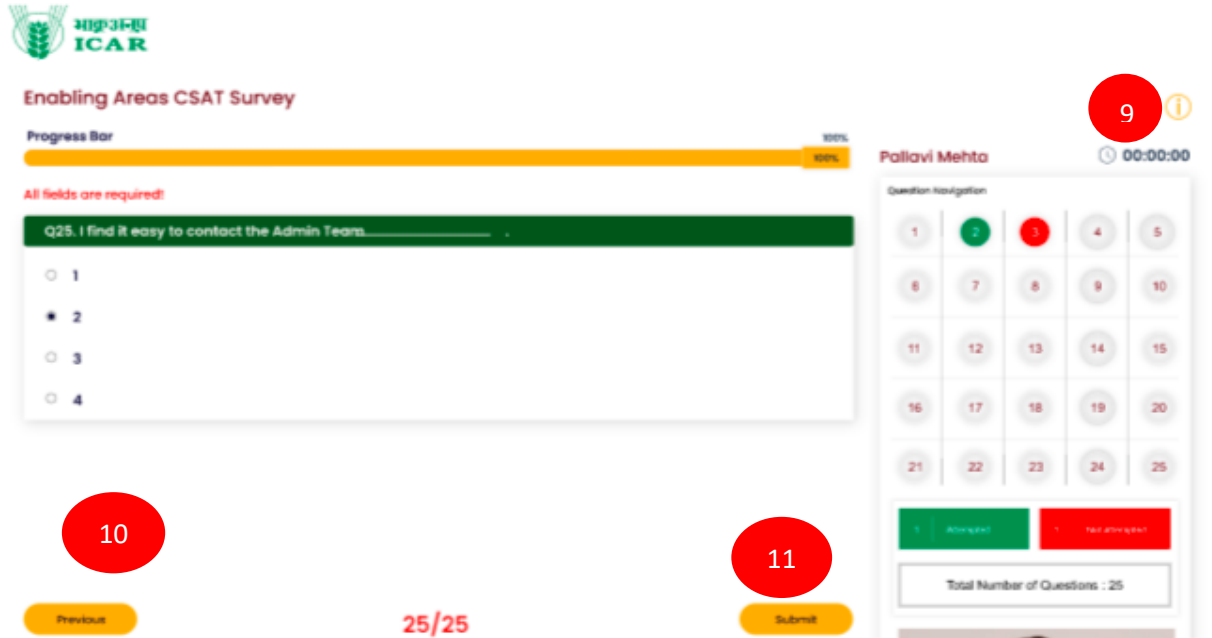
भाकृअनुप
ICAR

Enabling Areas CSAT Survey

9

Progress Bar
100%
100%

Pallavi Mehta
00:00:00

All fields are required!

Q25. I find it easy to contact the Admin Team.

1
2
3
4

Question Navigation

| 1 | 2 | 3 | 4 | 5 |
|---|---|---|---|---|
| 6 | 7 | 8 | 9 | 10 |
| 11 | 12 | 13 | 14 | 15 |
| 16 | 17 | 18 | 19 | 20 |
| 21 | 22 | 23 | 24 | 25 |

1 Attempted
1 Not attempted

Total Number of Questions : 25

10

11

Previous
25/25
Submit